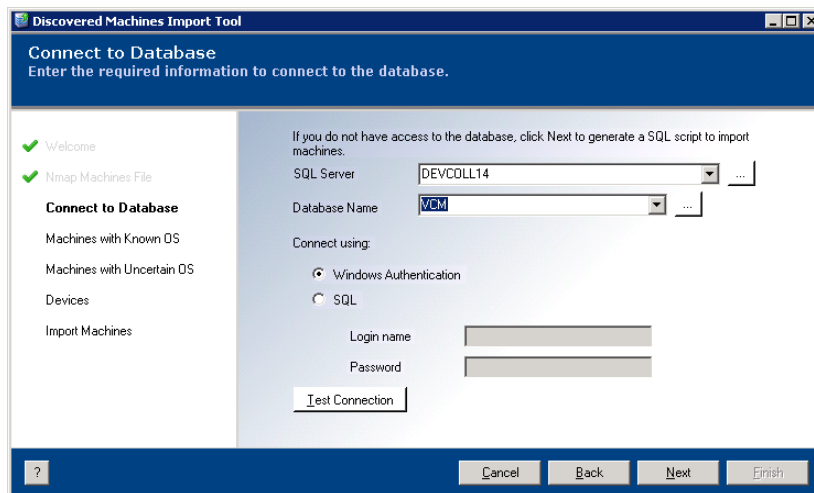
Discovered Machines Import Tool

Connect to Database
Enter the required information to connect to the database.

Welcome
Nmap Machines File
Connect to Database
Machines with Known OS
Machines with Uncertain OS
Devices
Import Machines

If you do not have access to the database, click Next to generate a SQL script to import machines.

SQL Server DEVCOLL14 ...
Database Name VCM ...

Connect using:
Windows Authentication
SQL
Login name
Password

Test Connection

?
Cancel
Back
Next
Finish